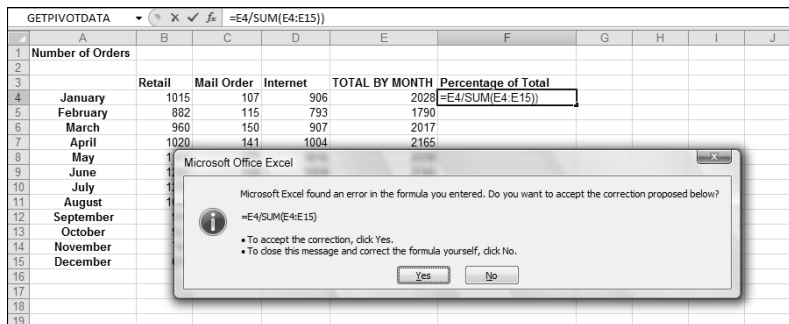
GETPIVOTDATA $f_x$ =E4/SUM(E4:E15))

| | A | B | C | D | E | F | G | H | I | J |
|---|---|---|---|---|---|---|---|---|---|---|
| 1 | Number of Orders | | | | | | | | | |
| 2 | | | | | | | | | | |
| 3 | | Retail | Mail Order | Internet | TOTAL BY MONTH | Percentage of Total | | | | |
| 4 | January | 1015 | 107 | 906 | 2028 | =E4/SUM(E4:E15)) | | | | |
| 5 | February | 882 | 115 | 793 | 1790 | | | | | |
| 6 | March | 960 | 150 | 907 | 2017 | | | | | |
| 7 | April | 1020 | 141 | 1004 | 2165 | | | | | |
| 8 | May | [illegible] | | | | | | | | |
| 9 | June | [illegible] | | | | | | | | |
| 10 | July | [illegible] | | | | | | | | |
| 11 | August | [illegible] | | | | | | | | |
| 12 | September | | | | | | | | | |
| 13 | October | | | | | | | | | |
| 14 | November | | | | | | | | | |
| 15 | December | | | | | | | | | |
| 16 | | | | | | | | | | |
| 17 | | | | | | | | | | |
| 18 | | | | | | | | | | |
| 19 | | | | | | | | | | |

Microsoft Office Excel

Microsoft Excel found an error in the formula you entered. Do you want to accept the correction proposed below?

=E4/SUM(E4:E15)

• To accept the correction, click Yes.
• To close this message and correct the formula yourself, click No.

Yes No